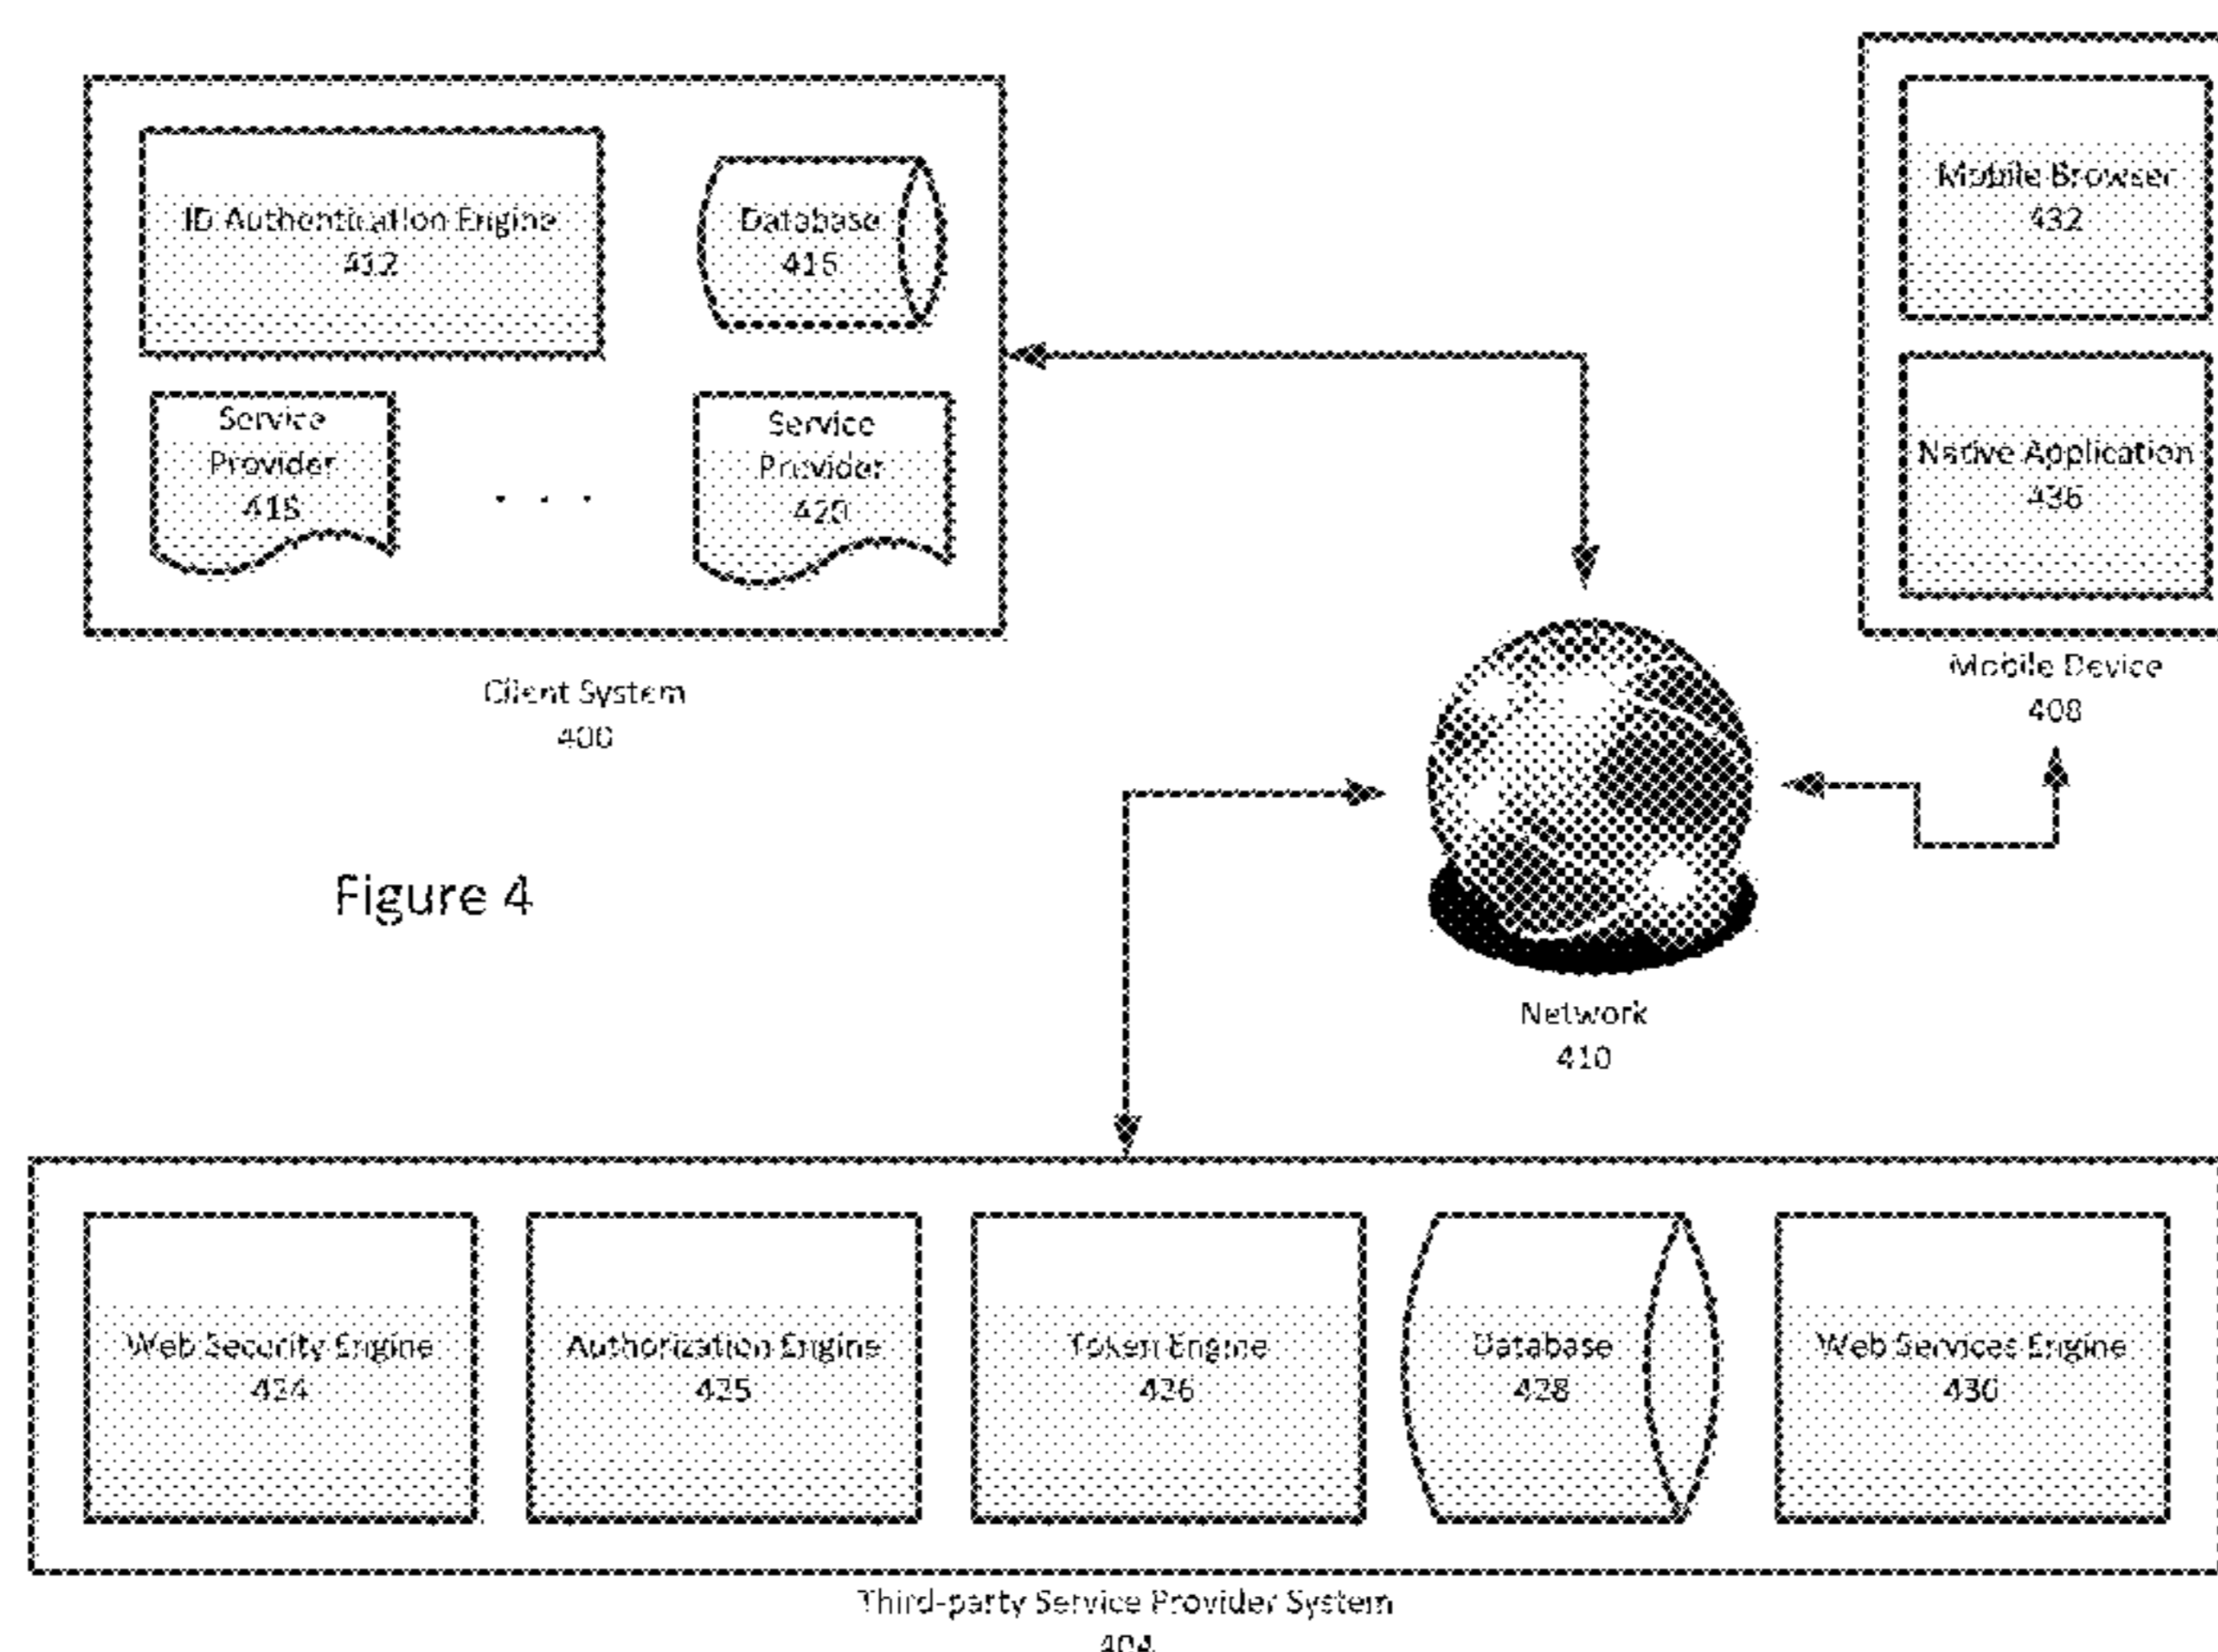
ID Authentication Engine
412

Database
416

Service Provider
418

. . .

Service Provider
420

Client System
400

Mobile Browser
432

Native Application
436

Mobile Device
408

Figure 4

Network
410

Web Security Engine
424

Authorization Engine
425

Token Engine
426

Database
428

Web Services Engine
430

Third-party Service Provider System
404